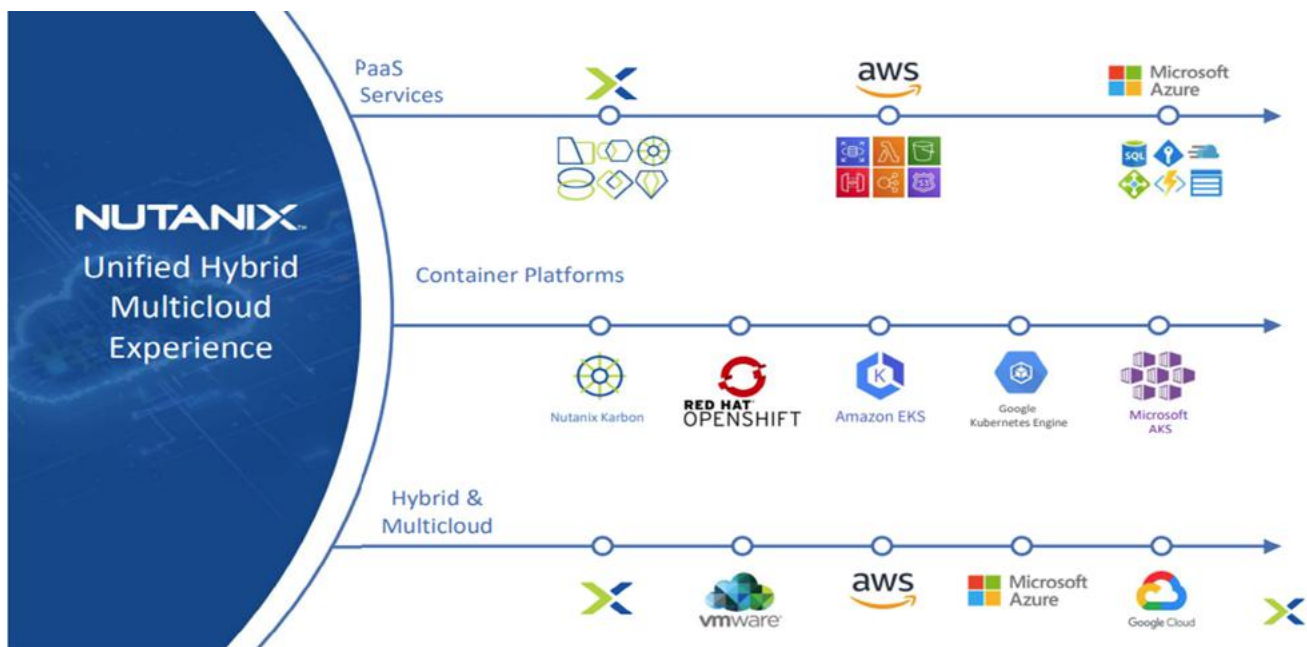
NUTANIX.
Unified Hybrid Multicloud Experience

PaaS Services

aws

Microsoft Azure

SQL

Container Platforms

Nutanix Karbon

RED HAT OPENSHIFT

K

Amazon EKS

Google Kubernetes Engine

Microsoft AKS

Hybrid & Multicloud

vmware

aws

Microsoft Azure

Google Cloud